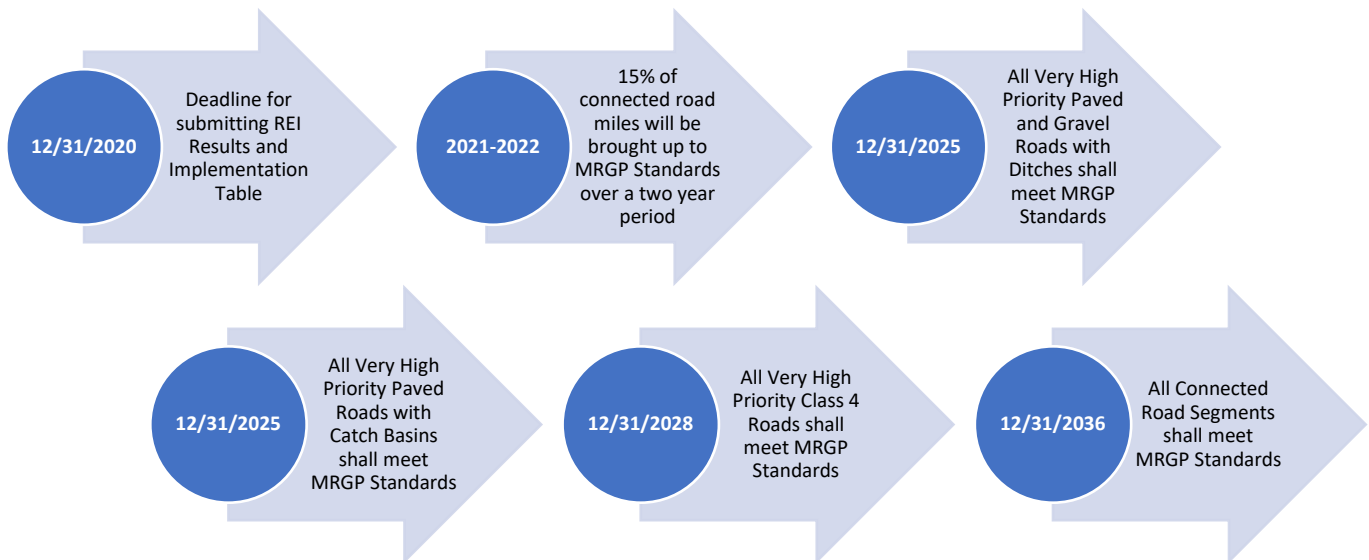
12/31/2020

Deadline for submitting REI Results and Implementation Table

2021-2022

15% of connected road miles will be brought up to MRGP Standards over a two year period

12/31/2025

All Very High Priority Paved and Gravel Roads with Ditches shall meet MRGP Standards

12/31/2025

All Very High Priority Paved Roads with Catch Basins shall meet MRGP Standards

12/31/2028

All Very High Priority Class 4 Roads shall meet MRGP Standards

12/31/2036

All Connected Road Segments shall meet MRGP Standards